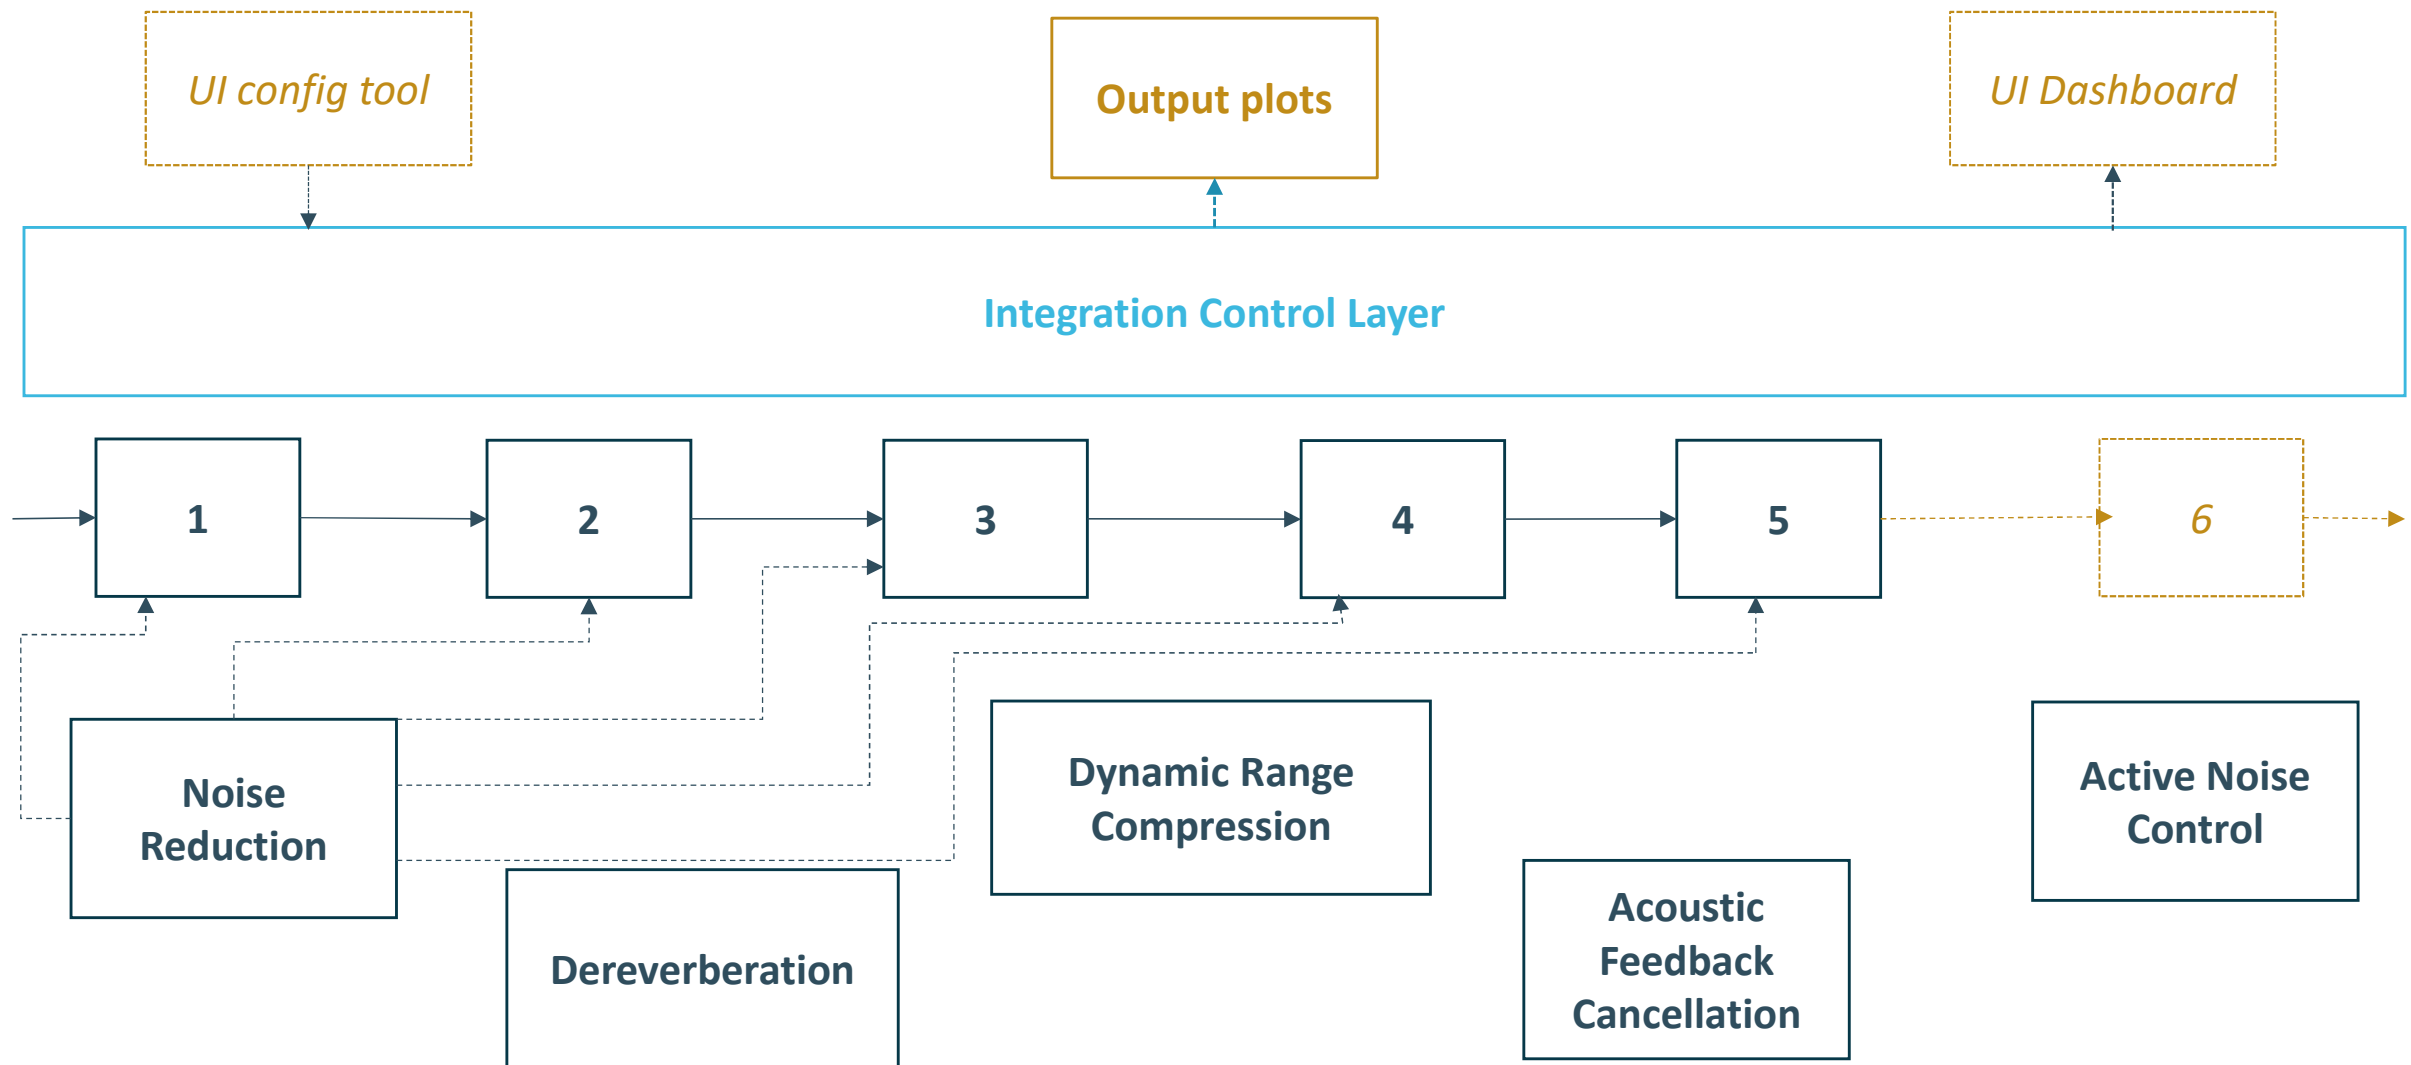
UI config tool

Output plots

UI Dashboard

Integration Control Layer

1

2

3

4

5

6

Noise Reduction

Dereverberation

Dynamic Range Compression

Acoustic Feedback Cancellation

Active Noise Control